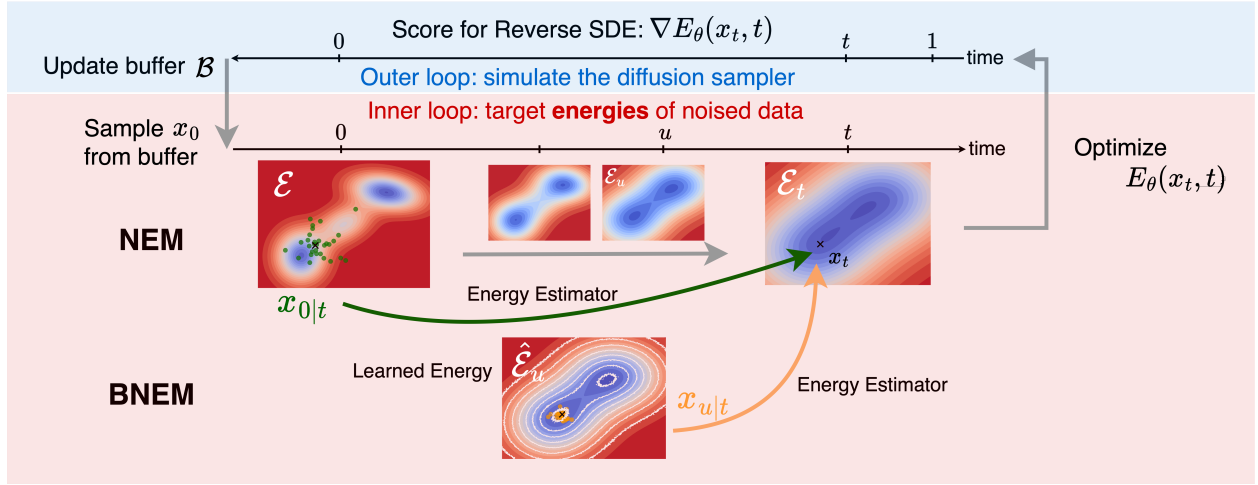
Score for Reverse SDE: $\nabla E_\theta(x_t, t)$

$0$ $t$ $1$ time

Update buffer $\mathcal{B}$

Outer loop: simulate the diffusion sampler

Inner loop: target **energies** of noised data

Sample $x_0$ from buffer

$0$ $u$ $t$ time

Optimize $E_\theta(x_t, t)$

$\mathcal{E}$

$\mathcal{E}_u$

$\mathcal{E}_t$

NEM

$x_t$

$x_{0|t}$

Energy Estimator

Learned Energy

$\hat{\mathcal{E}}_u$

BNEM

$x_{u|t}$

Energy Estimator